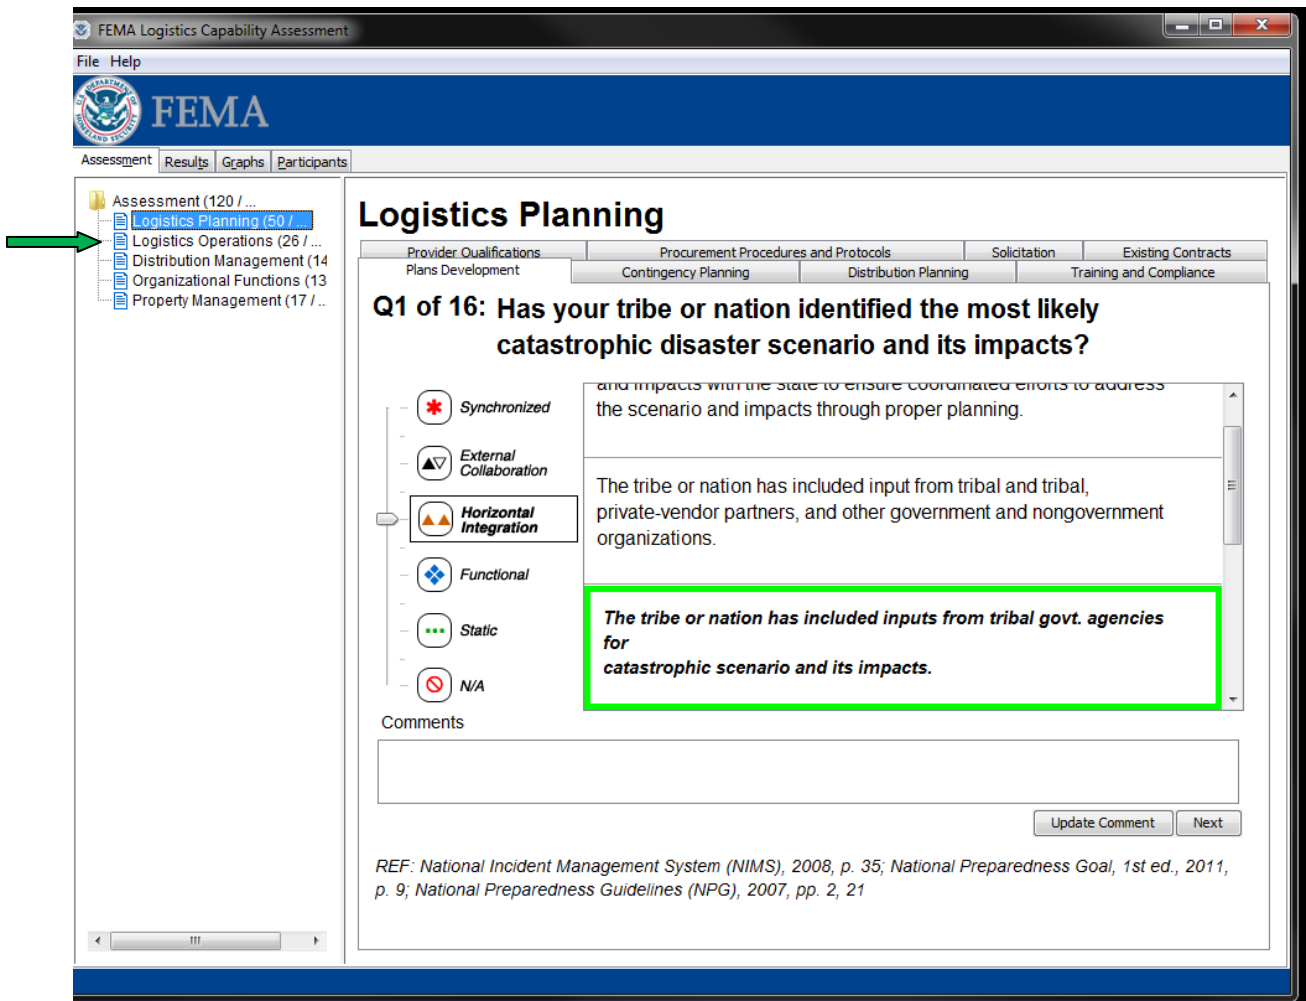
FEMA Logistics Capability Assessment

File Help

FEMA

Assessment Results Graphs Participants

Assessment (120 / ...
Logistics Planning (50 / ...
Logistics Operations (26 / ...
Distribution Management (14
Organizational Functions (13
Property Management (17 / ...

Logistics Planning

Provider Qualifications | Procurement Procedures and Protocols | Solicitation | Existing Contracts
Plans Development | Contingency Planning | Distribution Planning | Training and Compliance

Q1 of 16: Has your tribe or nation identified the most likely catastrophic disaster scenario and its impacts?

Synchronized
External Collaboration
Horizontal Integration
Functional
Static
N/A

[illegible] the scenario and impacts through proper planning.

The tribe or nation has included input from tribal and tribal, private-vendor partners, and other government and nongovernment organizations.

The tribe or nation has included inputs from tribal govt. agencies for
catastrophic scenario and its impacts.

Comments

Update Comment Next

REF: National Incident Management System (NIMS), 2008, p. 35; National Preparedness Goal, 1st ed., 2011, p. 9; National Preparedness Guidelines (NPG), 2007, pp. 2, 21